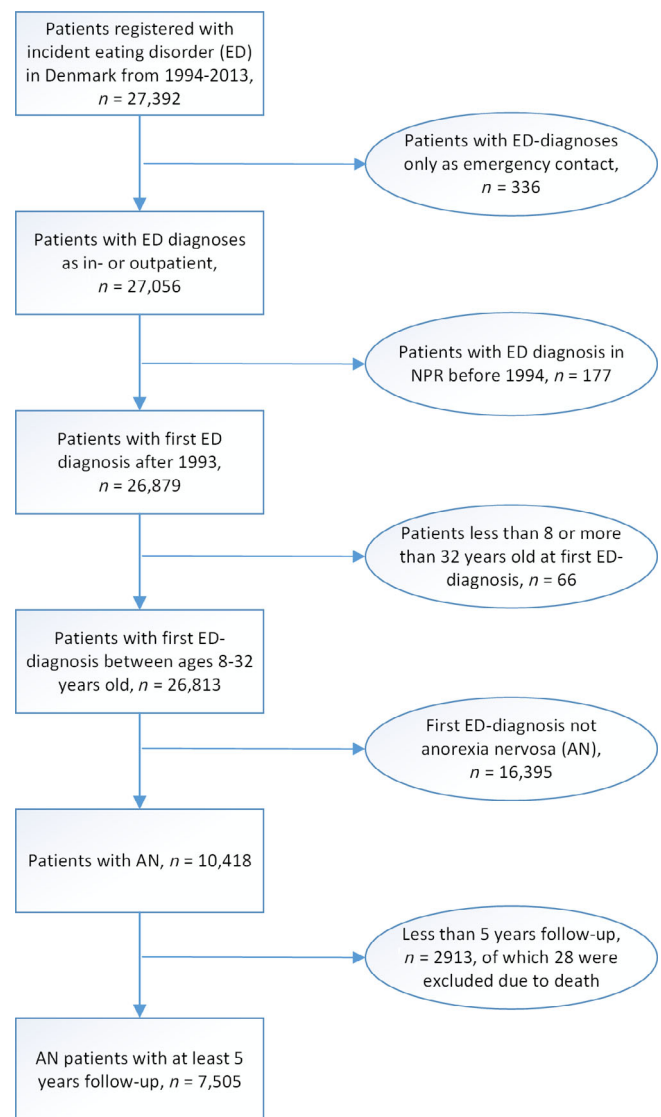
Patients registered with incident eating disorder (ED) in Denmark from 1994-2013, $n$ = 27,392

Patients with ED-diagnoses only as emergency contact, $n$ = 336

Patients with ED diagnoses as in- or outpatient, $n$ = 27,056

Patients with ED diagnosis in NPR before 1994, $n$ = 177

Patients with first ED diagnosis after 1993, $n$ = 26,879

Patients less than 8 or more than 32 years old at first ED-diagnosis, $n$ = 66

Patients with first ED-diagnosis between ages 8-32 years old, $n$ = 26,813

First ED-diagnosis not anorexia nervosa (AN), $n$ = 16,395

Patients with AN, $n$ = 10,418

Less than 5 years follow-up, $n$ = 2913, of which 28 were excluded due to death

AN patients with at least 5 years follow-up, $n$ = 7,505